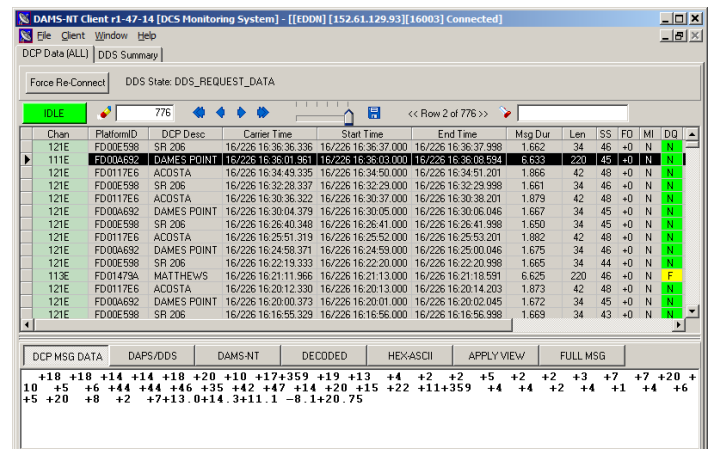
DAMS-NT Client r1-47-14 [DCS Monitoring System] - [[EDDN] [152.61.129.93][16003] Connected]

File Client Window Help

DCP Data (ALL) | DDS Summary

Force Re-Connect   DDS State: DDS_REQUEST_DATA

IDLE   776   << Row 2 of 776 >>

| Chan | PlatformID | DCP Desc | Carrier Time | Start Time | End Time | Msg Dur | Len | SS | FO | MI | DQ |
|---|---|---|---|---|---|---|---|---|---|---|---|
| 121E | FD00E598 | SR 206 | 16/226 16:36:36.336 | 16/226 16:36:37.000 | 16/226 16:36:37.998 | 1.662 | 34 | 46 | +0 | N | N |
| 111E | FD00A692 | DAMES POINT | 16/226 16:36:01.961 | 16/226 16:36:03.000 | 16/226 16:36:08.594 | 6.633 | 220 | 45 | +0 | N | N |
| 121E | FD0117E6 | ACOSTA | 16/226 16:34:49.335 | 16/226 16:34:50.000 | 16/226 16:34:51.201 | 1.866 | 42 | 48 | +0 | N | N |
| 121E | FD00E598 | SR 206 | 16/226 16:32:28.337 | 16/226 16:32:29.000 | 16/226 16:32:29.998 | 1.661 | 34 | 46 | +0 | N | N |
| 121E | FD0117E6 | ACOSTA | 16/226 16:30:36.322 | 16/226 16:30:37.000 | 16/226 16:30:38.201 | 1.879 | 42 | 48 | +0 | N | N |
| 121E | FD00A692 | DAMES POINT | 16/226 16:30:04.379 | 16/226 16:30:05.000 | 16/226 16:30:06.046 | 1.667 | 34 | 45 | +0 | N | N |
| 121E | FD00E598 | SR 206 | 16/226 16:26:40.348 | 16/226 16:26:41.000 | 16/226 16:26:41.998 | 1.650 | 34 | 45 | +0 | N | N |
| 121E | FD0117E6 | ACOSTA | 16/226 16:25:51.319 | 16/226 16:25:52.000 | 16/226 16:25:53.201 | 1.882 | 42 | 48 | +0 | N | N |
| 121E | FD00A692 | DAMES POINT | 16/226 16:24:58.371 | 16/226 16:24:59.000 | 16/226 16:25:00.046 | 1.675 | 34 | 46 | +0 | N | N |
| 121E | FD00E598 | SR 206 | 16/226 16:22:19.333 | 16/226 16:22:20.000 | 16/226 16:22:20.998 | 1.665 | 34 | 44 | +0 | N | N |
| 113E | FD01479A | MATTHEWS | 16/226 16:21:11.966 | 16/226 16:21:13.000 | 16/226 16:21:18.591 | 6.625 | 220 | 46 | +0 | N | F |
| 121E | FD0117E6 | ACOSTA | 16/226 16:20:12.330 | 16/226 16:20:13.000 | 16/226 16:20:14.203 | 1.873 | 42 | 48 | +0 | N | N |
| 121E | FD00A692 | DAMES POINT | 16/226 16:20:00.373 | 16/226 16:20:01.000 | 16/226 16:20:02.045 | 1.672 | 34 | 45 | +0 | N | N |
| 121E | FD00E598 | SR 206 | 16/226 16:16:55.329 | 16/226 16:16:56.000 | 16/226 16:16:56.998 | 1.669 | 34 | 43 | +0 | N | N |

DCP MSG DATA | DAPS/DDS | DAMS-NT | DECODED | HEX-ASCII | APPLY VIEW | FULL MSG

+18 +18 +14 +14 +18 +20 +10 +17+359 +19 +13 +4 +2 +2 +5 +2 +2 +3 +7 +7 +20 +10 +5 +6 +44 +44 +46 +35 +42 +47 +14 +20 +15 +22 +11+359 +4 +4 +2 +4 +1 +4 +6 +5 +20 +8 +2 +7+13.0+14.3+11.1 -8.1+20.75